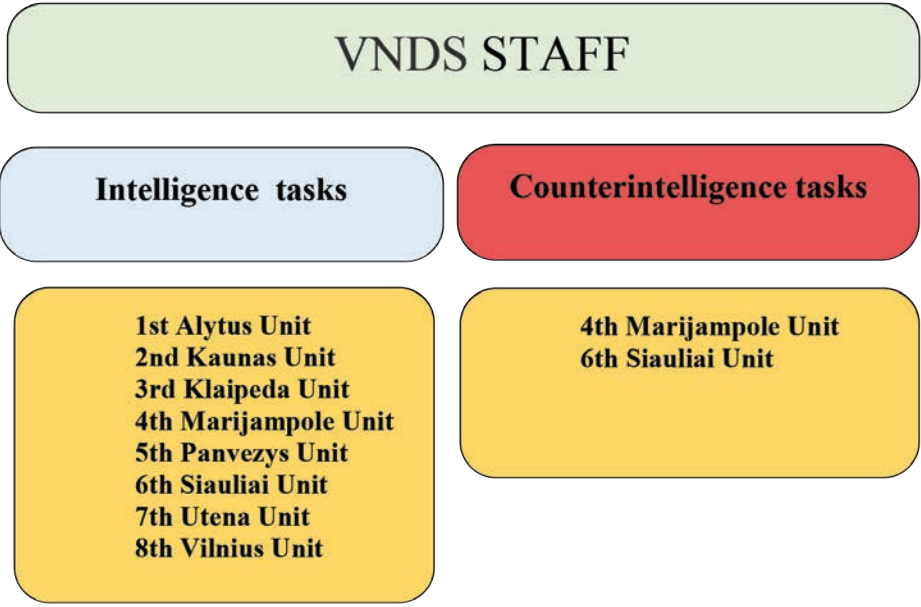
VNDS STAFF

Intelligence tasks

Counterintelligence tasks

1st Alytus Unit
2nd Kaunas Unit
3rd Klaipeda Unit
4th Marijampole Unit
5th Panvezys Unit
6th Siauliai Unit
7th Utena Unit
8th Vilnius Unit

4th Marijampole Unit
6th Siauliai Unit